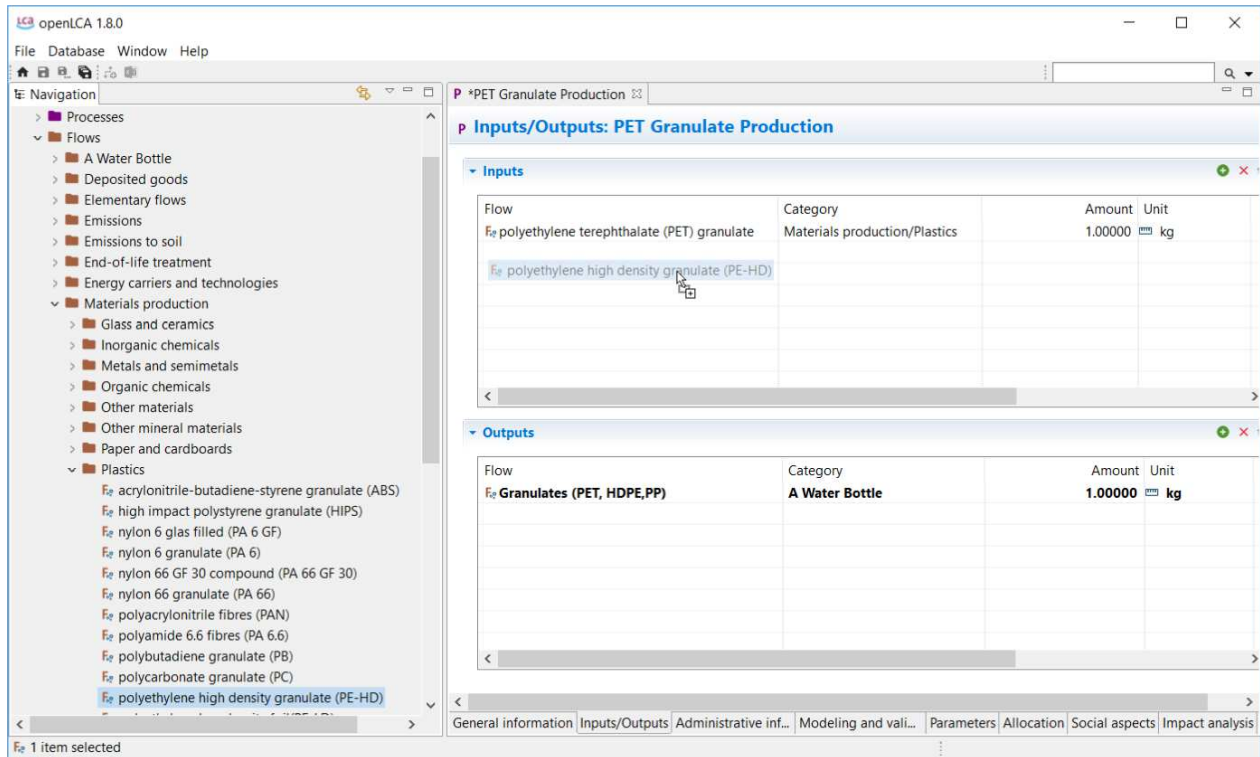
openLCA 1.8.0

File Database Window Help

Navigation

Processes
Flows
A Water Bottle
Deposited goods
Elementary flows
Emissions
Emissions to soil
End-of-life treatment
Energy carriers and technologies
Materials production
Glass and ceramics
Inorganic chemicals
Metals and semimetals
Organic chemicals
Other materials
Other mineral materials
Paper and cardboards
Plastics
acrylonitrile-butadiene-styrene granulate (ABS)
high impact polystyrene granulate (HIPS)
nylon 6 glas filled (PA 6 GF)
nylon 6 granulate (PA 6)
nylon 66 GF 30 compound (PA 66 GF 30)
nylon 66 granulate (PA 66)
polyacrylonitrile fibres (PAN)
polyamide 6.6 fibres (PA 6.6)
polybutadiene granulate (PB)
polycarbonate granulate (PC)
polyethylene high density granulate (PE-HD)

1 item selected

*PET Granulate Production

Inputs/Outputs: PET Granulate Production

Inputs

| Flow | Category | Amount | Unit |
|---|---|---|---|
| polyethylene terephthalate (PET) granulate | Materials production/Plastics | 1.00000 | kg |

polyethylene high density granulate (PE-HD)

Outputs

| Flow | Category | Amount | Unit |
|---|---|---|---|
| Granulates (PET, HDPE,PP) | A Water Bottle | 1.00000 | kg |

General information | Inputs/Outputs | Administrative inf... | Modeling and vali... | Parameters | Allocation | Social aspects | Impact analysis